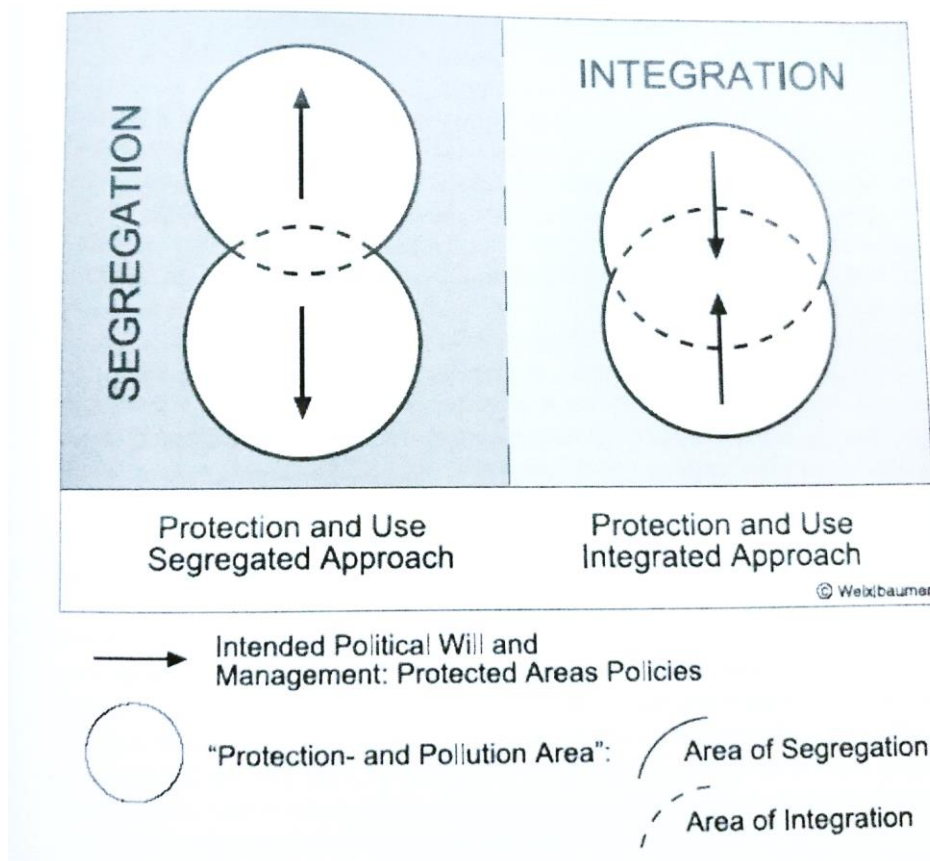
SEGREGATION

INTEGRATION

Protection and Use
Segregated Approach

Protection and Use
Integrated Approach

© Weixlbaumer

Intended Political Will and
Management: Protected Areas Policies

"Protection- and Pollution Area":

Area of Segregation

Area of Integration